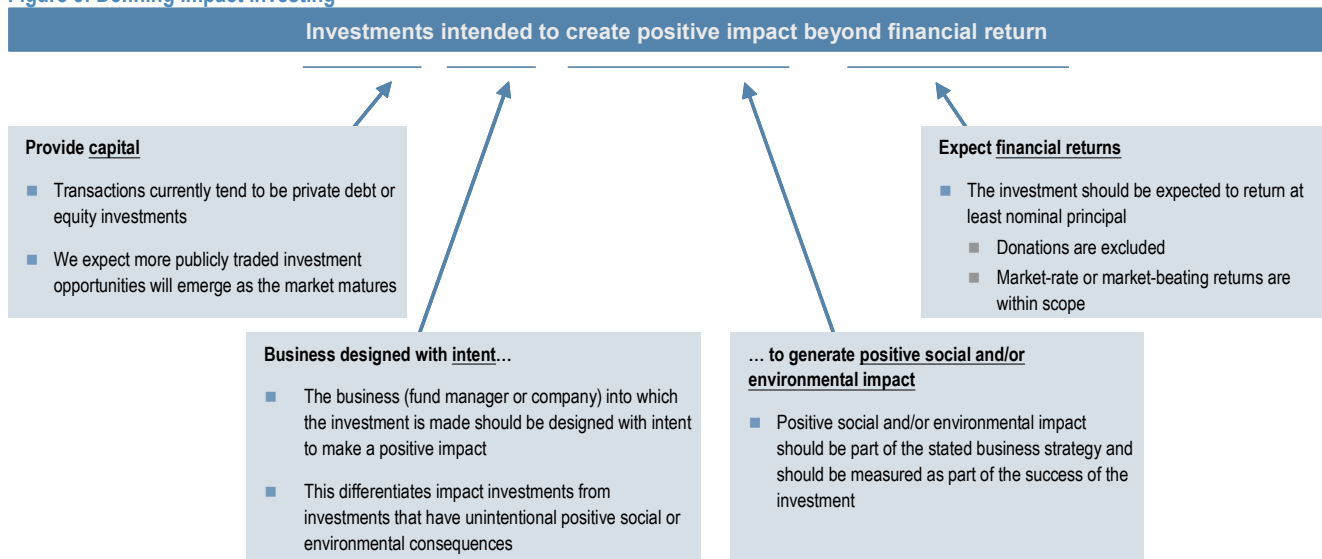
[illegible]

Investments intended to create positive impact beyond financial return

Provide capital

Transactions currently tend to be private debt or equity investments

We expect more publicly traded investment opportunities will emerge as the market matures

Expect financial returns

The investment should be expected to return at least nominal principal

Donations are excluded

Market-rate or market-beating returns are within scope

Business designed with intent…

The business (fund manager or company) into which the investment is made should be designed with intent to make a positive impact

This differentiates impact investments from investments that have unintentional positive social or environmental consequences

… to generate positive social and/or environmental impact

Positive social and/or environmental impact should be part of the stated business strategy and should be measured as part of the success of the investment